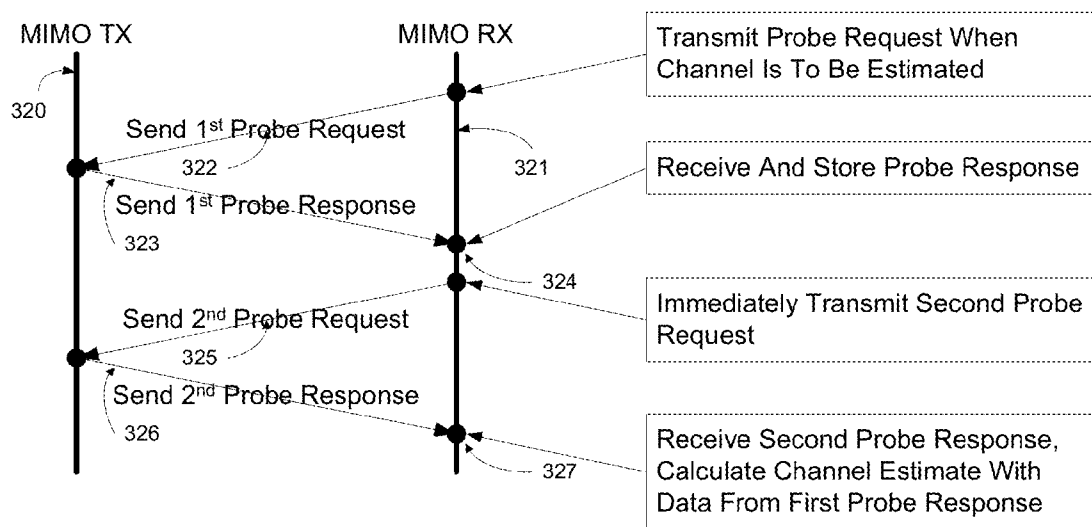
MIMO TX

MIMO RX

Transmit Probe Request When Channel Is To Be Estimated

320

Send 1$^{st}$ Probe Request

322

321

Receive And Store Probe Response

Send 1$^{st}$ Probe Response

323

324

Immediately Transmit Second Probe Request

Send 2$^{nd}$ Probe Request

325

Send 2$^{nd}$ Probe Response

326

327

Receive Second Probe Response, Calculate Channel Estimate With Data From First Probe Response